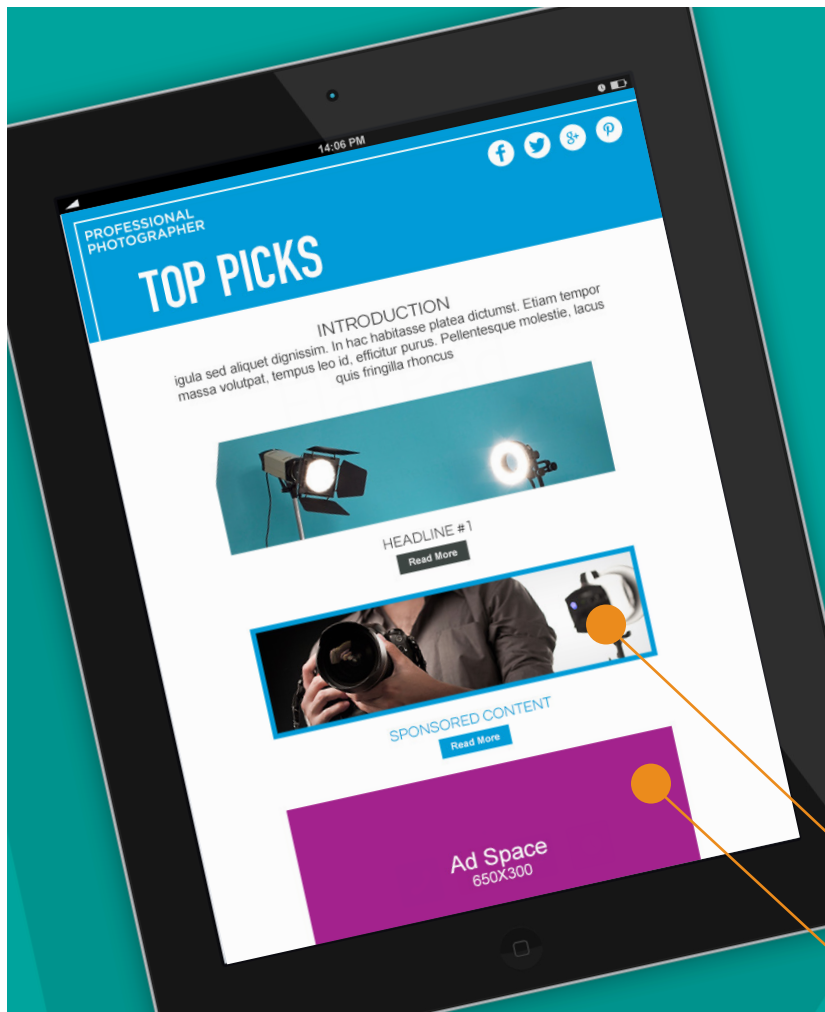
14:06 PM

PROFESSIONAL PHOTOGRAPHER

TOP PICKS

INTRODUCTION

igula sed aliquet dignissim. In hac habitasse platea dictumst. Etiam tempor massa volutpat, tempus leo id, efficitur purus. Pellentesque molestie, lacus quis fringilla rhoncus

HEADLINE #1

Read More

SPONSORED CONTENT

Read More

Ad Space
650X300